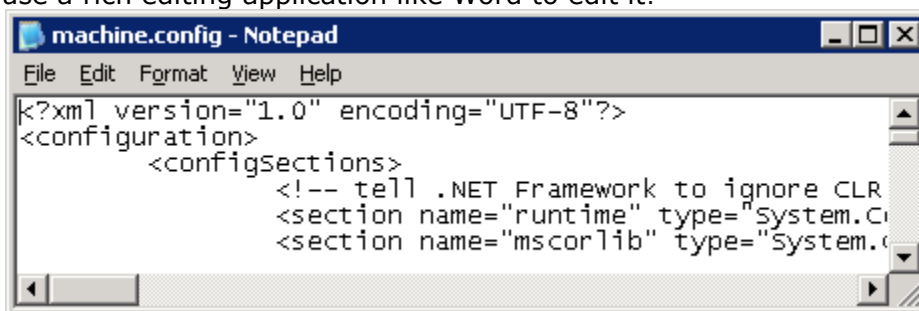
use a rich editing application like Word to edit it.

machine.config - Notepad

File Edit Format View Help

<?xml version="1.0" encoding="UTF-8"?>
<configuration>
<configSections>
<!-- tell .NET Framework to ignore CLR
<section name="runtime" type="System.C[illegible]
<section name="mscorlib" type="System.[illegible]